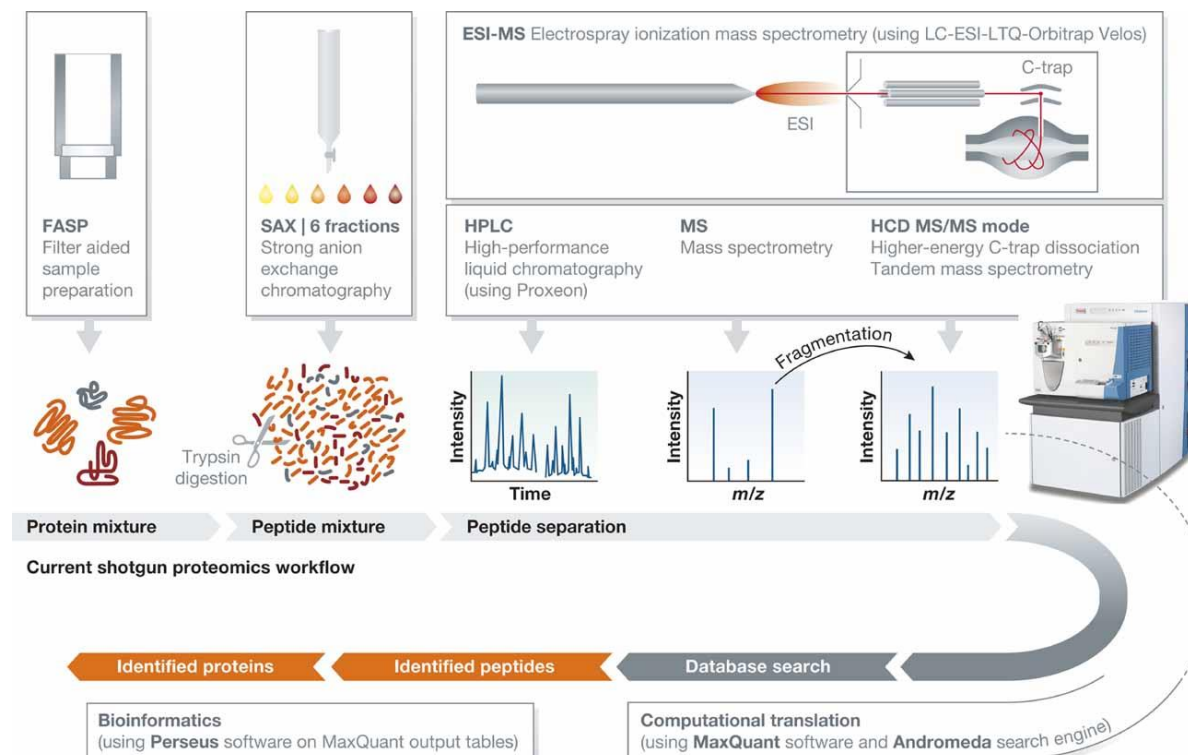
FASP
Filter aided sample preparation

SAX | 6 fractions
Strong anion exchange chromatography

ESI-MS Electrospray ionization mass spectrometry (using LC-ESI-LTQ-Orbitrap Velos)

ESI

C-trap

HPLC
High-performance liquid chromatography (using Proxeon)

MS
Mass spectrometry

HCD MS/MS mode
Higher-energy C-trap dissociation
Tandem mass spectrometry

Fragmentation

Trypsin digestion

Intensity
Time

Intensity
$m/z$

Intensity
$m/z$

Protein mixture

Peptide mixture

Peptide separation

Current shotgun proteomics workflow

Identified proteins

Identified peptides

Database search

Bioinformatics
(using Perseus software on MaxQuant output tables)

Computational translation
(using MaxQuant software and Andromeda search engine)